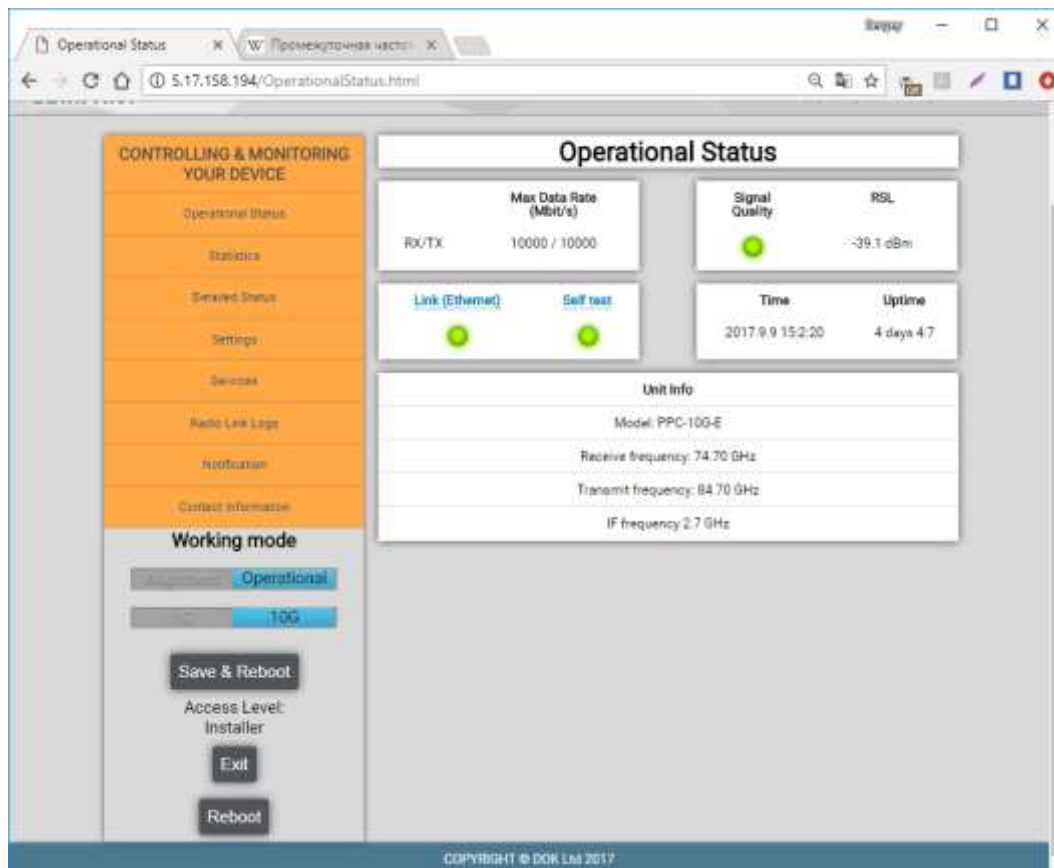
Operational Status
W Промежуточная часто
Вадим
5.17.158.194/OperationalStatus.html

CONTROLLING & MONITORING YOUR DEVICE
Operational Status
Statistics
Detailed Status
Settings
Services
Radio Link Logs
Notification
Contact information

Working mode
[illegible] Operational
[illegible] 10G
Save & Reboot
Access Level: Installer
Exit
Reboot

Operational Status

| | Max Data Rate (Mbit/s) |
|---|---|
| RX/TX | 10000 / 10000 |

| Signal Quality | RSL |
|---|---|
| | -39.1 dBm |

| Link (Ethernet) | Self test |
|---|---|

| Time | Uptime |
|---|---|
| 2017.9.9 15:2:20 | 4 days 4:7 |

| Unit Info |
|---|
| Model: PPC-10G-E |
| Receive frequency: 74.70 GHz |
| Transmit frequency: 84.70 GHz |
| IF frequency 2.7 GHz |

COPYRIGHT © DOK Ltd 2017